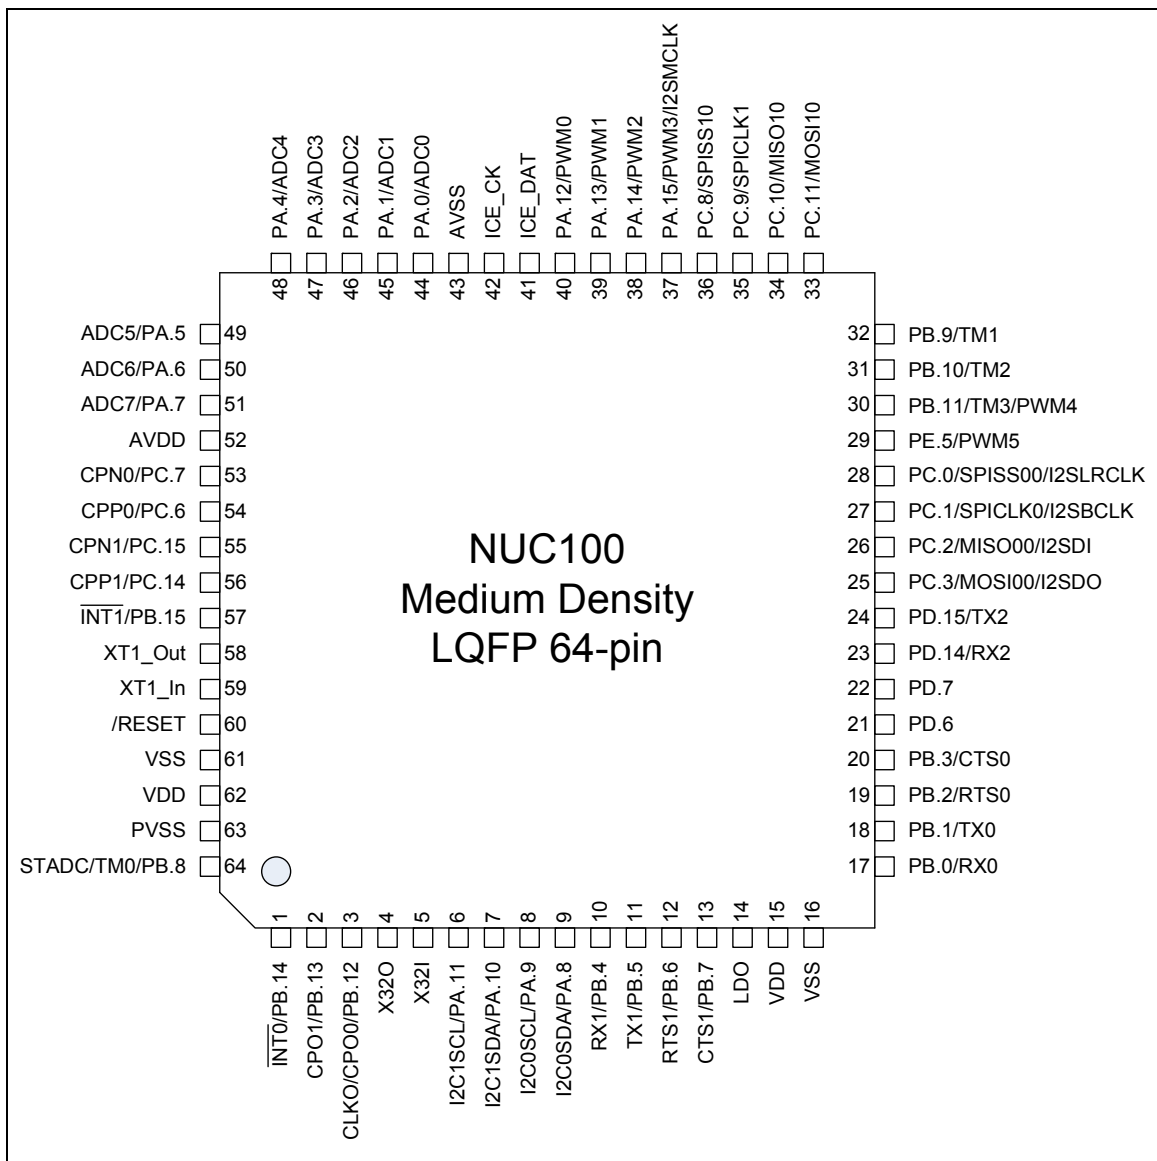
PA.4/ADC4 48
PA.3/ADC3 47
PA.2/ADC2 46
PA.1/ADC1 45
PA.0/ADC0 44
AVSS 43
ICE_CK 42
ICE_DAT 41
PA.12/PWM0 40
PA.13/PWM1 39
PA.14/PWM2 38
PA.15/PWM3/I2SMCLK 37
PC.8/SPISS10 36
PC.9/SPICLK1 35
PC.10/MISO10 34
PC.11/MOSI10 33

ADC5/PA.5 49
ADC6/PA.6 50
ADC7/PA.7 51
AVDD 52
CPN0/PC.7 53
CPP0/PC.6 54
CPN1/PC.15 55
CPP1/PC.14 56
$\overline{INT1}$/PB.15 57
XT1_Out 58
XT1_In 59
/RESET 60
VSS 61
VDD 62
PVSS 63
STADC/TM0/PB.8 64

NUC100
Medium Density
LQFP 64-pin

32 PB.9/TM1
31 PB.10/TM2
30 PB.11/TM3/PWM4
29 PE.5/PWM5
28 PC.0/SPISS00/I2SLRCLK
27 PC.1/SPICLK0/I2SBCLK
26 PC.2/MISO00/I2SDI
25 PC.3/MOSI00/I2SDO
24 PD.15/TX2
23 PD.14/RX2
22 PD.7
21 PD.6
20 PB.3/CTS0
19 PB.2/RTS0
18 PB.1/TX0
17 PB.0/RX0

1 $\overline{INT0}$/PB.14
2 CPO1/PB.13
3 CLKO/CPO0/PB.12
4 X32O
5 X32I
6 I2C1SCL/PA.11
7 I2C1SDA/PA.10
8 I2C0SCL/PA.9
9 I2C0SDA/PA.8
10 RX1/PB.4
11 TX1/PB.5
12 RTS1/PB.6
13 CTS1/PB.7
14 LDO
15 VDD
16 VSS